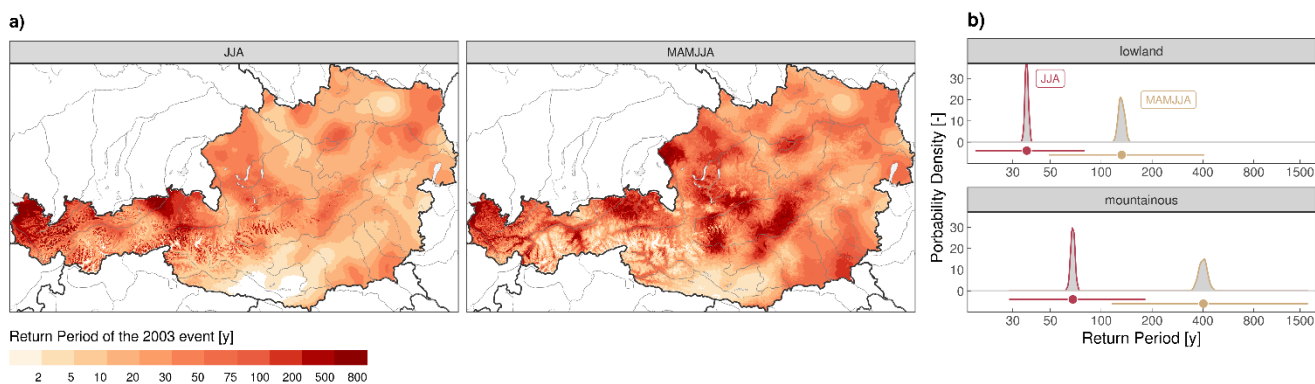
a)

JJA

MAMJJA

Return Period of the 2003 event [y]

2 5 10 20 30 50 75 100 200 500 800

b)

lowland

JJA

MAMJJA

30 20 10 0

30 50 100 200 400 800 1500

mountainous

30 20 10 0

30 50 100 200 400 800 1500

Porbability Density [-]

Return Period [y]